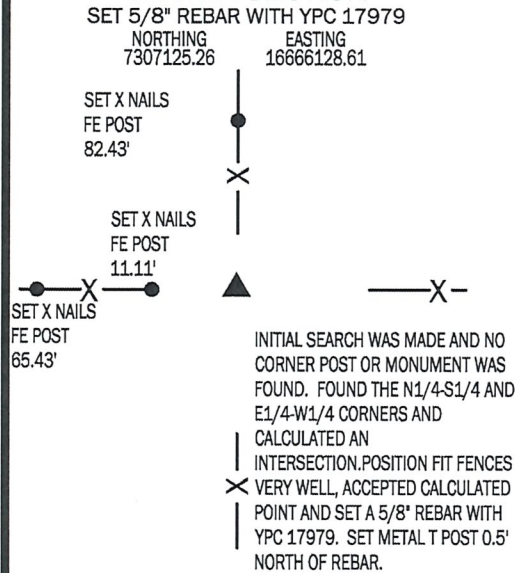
SET 5/8" REBAR WITH YPC 17979

NORTHING
7307125.26

EASTING
16666128.61

SET X NAILS
FE POST
82.43'

SET X NAILS
FE POST
11.11'

SET X NAILS
FE POST
65.43'

INITIAL SEARCH WAS MADE AND NO CORNER POST OR MONUMENT WAS FOUND. FOUND THE N1/4-S1/4 AND E1/4-W1/4 CORNERS AND CALCULATED AN INTERSECTION.POSITION FIT FENCES VERY WELL, ACCEPTED CALCULATED POINT AND SET A 5/8" REBAR WITH YPC 17979. SET METAL T POST 0.5' NORTH OF REBAR.